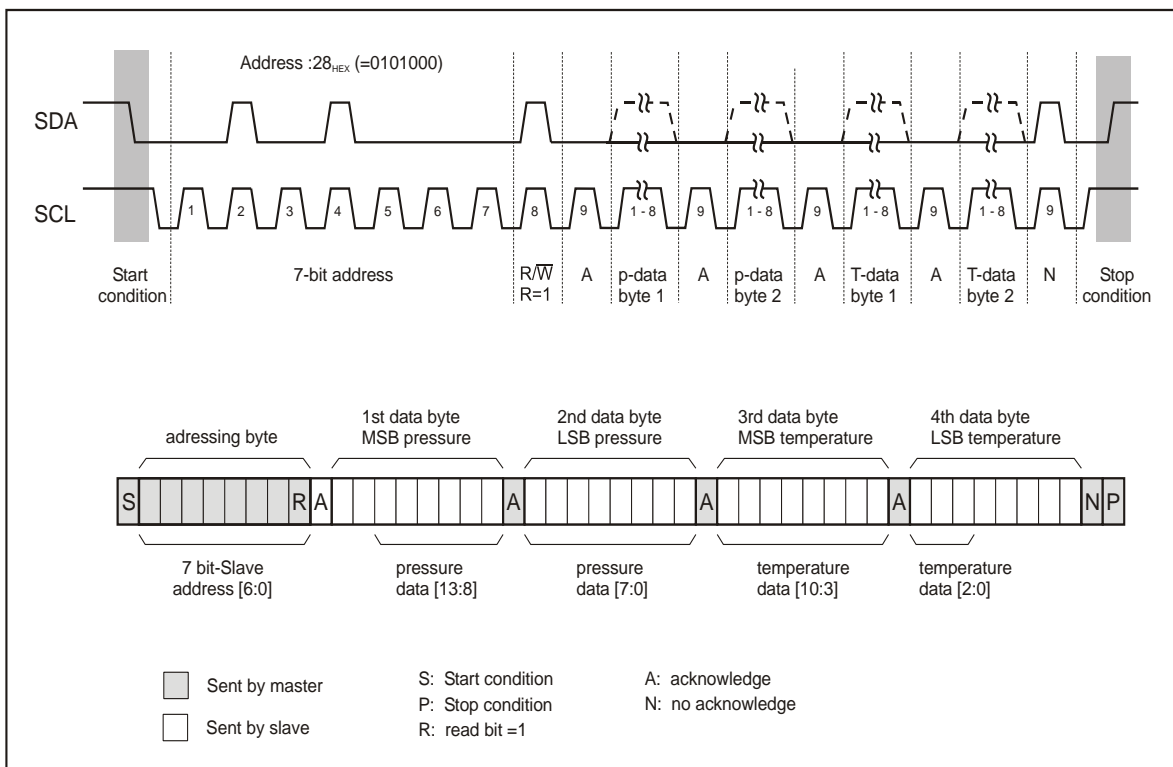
Address :$28_{HEX}$ (=0101000)

SDA

SCL

1 2 3 4 5 6 7 8 9 1 - 8 9 1 - 8 9 1 - 8 9 1 - 8 9

Start condition

7-bit address

R/$\overline{W}$
R=1

A

p-data byte 1

A

p-data byte 2

A

T-data byte 1

A

T-data byte 2

N

Stop condition

adressing byte

1st data byte
MSB pressure

2nd data byte
LSB pressure

3rd data byte
MSB temperature

4th data byte
LSB temperature

S R A A A A N P

7 bit-Slave
address [6:0]

pressure
data [13:8]

pressure
data [7:0]

temperature
data [10:3]

temperature
data [2:0]

Sent by master

Sent by slave

S: Start condition
P: Stop condition
R: read bit =1

A: acknowledge
N: no acknowledge